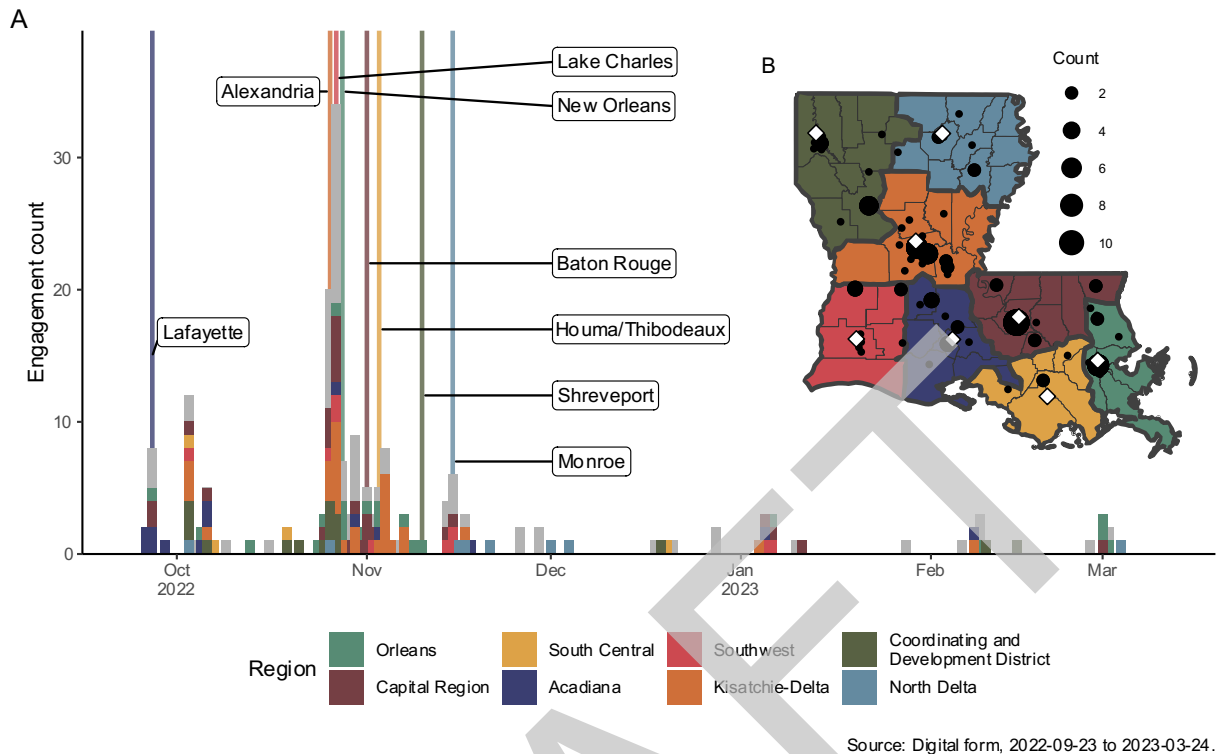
A

Engagement count

0
10
20
30

Lafayette
Alexandria
Lake Charles
New Orleans
Baton Rouge
Houma/Thibodeaux
Shreveport
Monroe

Oct
2022
Nov
Dec
Jan
2023
Feb
Mar

B

Count
2
4
6
8
10

Region
Orleans
Capital Region
South Central
Acadiana
Southwest
Kisatchie-Delta
Coordinating and Development District
North Delta

Source: Digital form, 2022-09-23 to 2023-03-24.